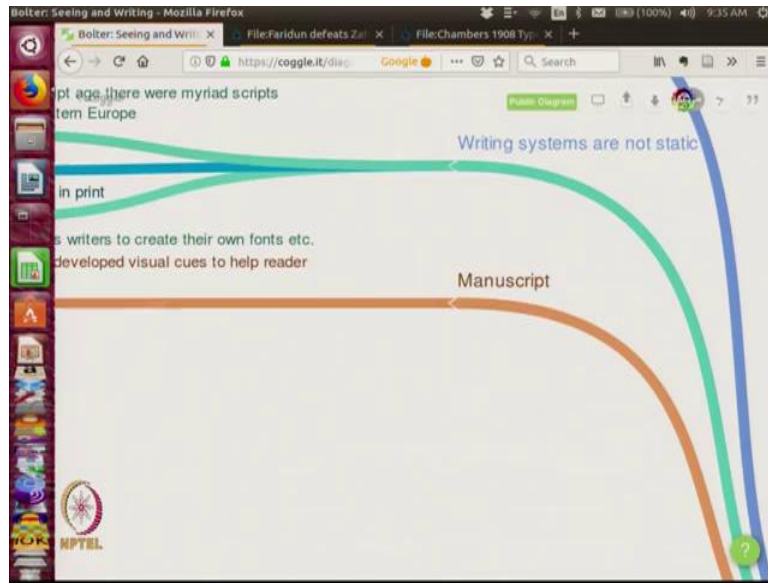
Bolter: Seeing and Writing - Mozilla Firefox

(100%) 9:35 AM

Bolter: Seeing and Writ ×

File:Faridun defeats Zal ×

File:Chambers 1908 Typ ×

https://coggle.it/diag

Google

Search

Public Diagram

pt age there were myriad scripts

tern Europe

Writing systems are not static

in print

s writers to create their own fonts etc.

developed visual cues to help reader

Manuscript

NPTEL